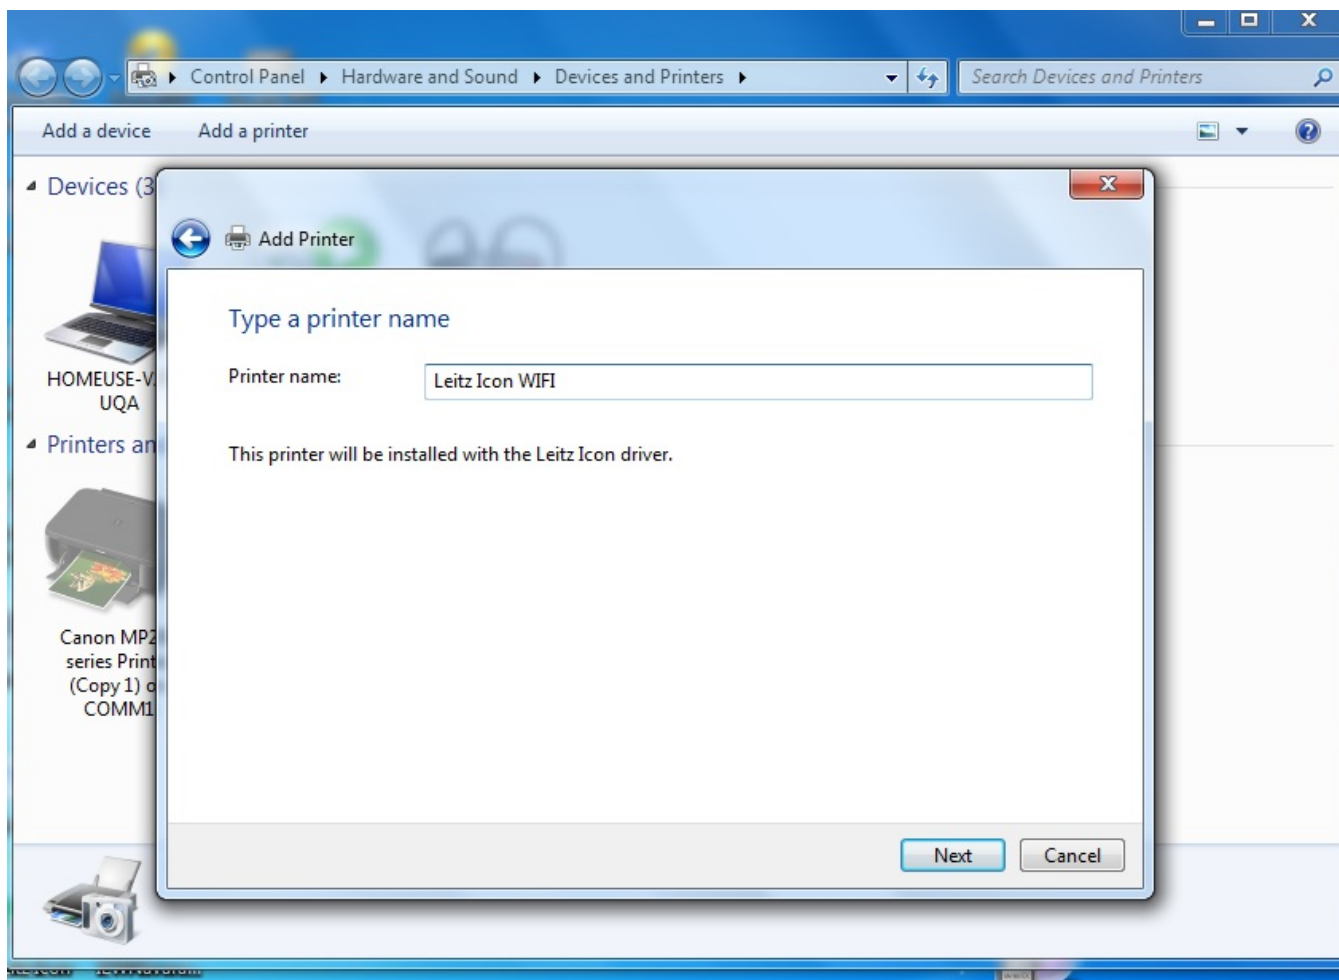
Control Panel ▸ Hardware and Sound ▸ Devices and Printers ▸

Search Devices and Printers

Add a device    Add a printer

Devices (3

HOMEUSE-V UQA

Printers an

Canon MP2 series Print (Copy 1) o COMM1

Add Printer

Type a printer name

Printer name: Leitz Icon WIFI

This printer will be installed with the Leitz Icon driver.

Next    Cancel